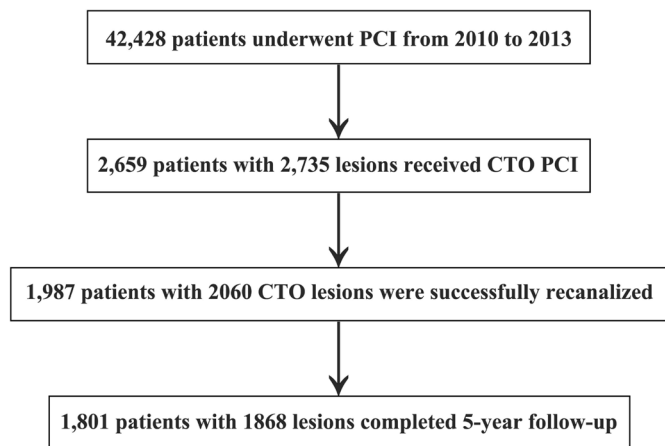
42,428 patients underwent PCI from 2010 to 2013

2,659 patients with 2,735 lesions received CTO PCI

1,987 patients with 2060 CTO lesions were successfully recanalized

1,801 patients with 1868 lesions completed 5-year follow-up